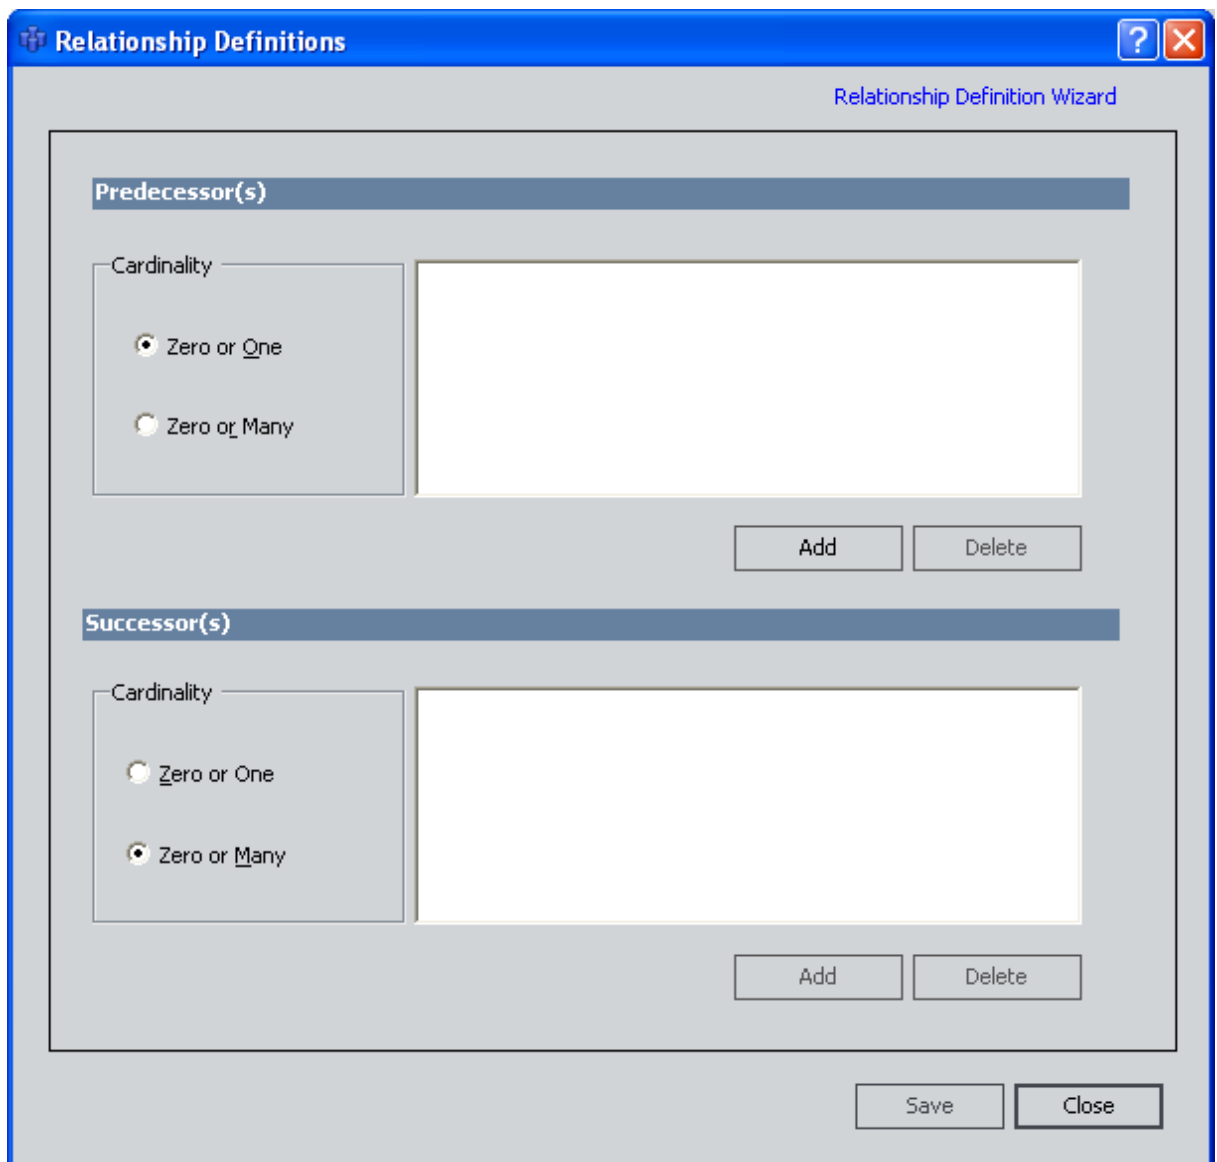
Relationship Definitions

Relationship Definition Wizard

Predecessor(s)

Cardinality

Zero or One

Zero or Many

Add

Delete

Successor(s)

Cardinality

Zero or One

Zero or Many

Add

Delete

Save

Close